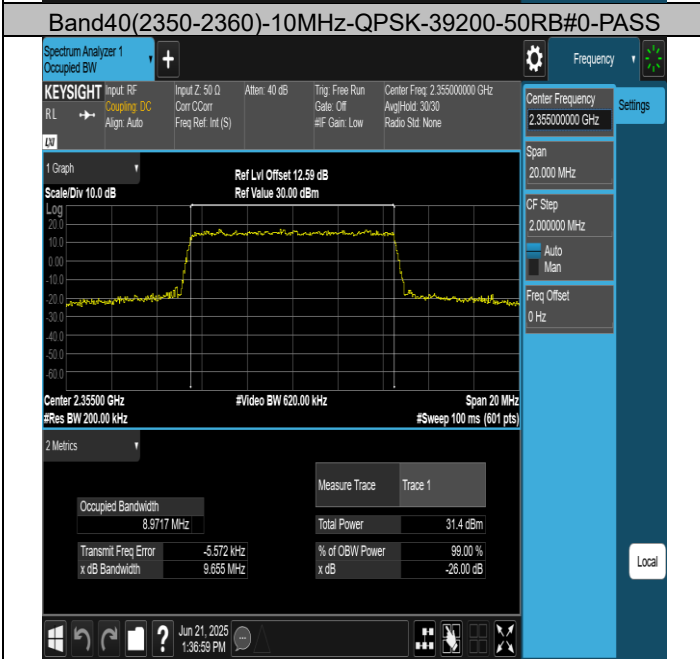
Band40(2350-2360)-10MHz-QPSK-39200-50RB#0-PASS

Spectrum Analyzer 1
Occupied BW

Frequency

KEYSIGHT
RL
Input: RF
Coupling: DC
Align: Auto
Input Z: 50 Ω
Corr CCorr
Freq Ref: Int (S)
Atten: 40 dB
Trig: Free Run
Gate: Off
#IF Gain: Low
Center Freq: 2.355000000 GHz
Avg|Hold: 30/30
Radio Std: None

1 Graph
Scale/Div 10.0 dB
Log
Ref Lvl Offset 12.59 dB
Ref Value 30.00 dBm

20.0
10.0
0.00
-10.0
-20.0
-30.0
-40.0
-50.0
-60.0

Center 2.35500 GHz
#Res BW 200.00 kHz
#Video BW 620.00 kHz
Span 20 MHz
#Sweep 100 ms (601 pts)

2 Metrics

Occupied Bandwidth
8.9717 MHz

| Transmit Freq Error | -5.572 kHz |
|---|---|
| x dB Bandwidth | 9.655 MHz |

| Measure Trace | Trace 1 |
|---|---|
| Total Power | 31.4 dBm |
| % of OBW Power | 99.00 % |
| x dB | -26.00 dB |

Center Frequency
2.355000000 GHz
Settings
Span
20.000 MHz
CF Step
2.000000 MHz
Auto
Man
Freq Offset
0 Hz

Local

Jun 21, 2025
1:36:59 PM